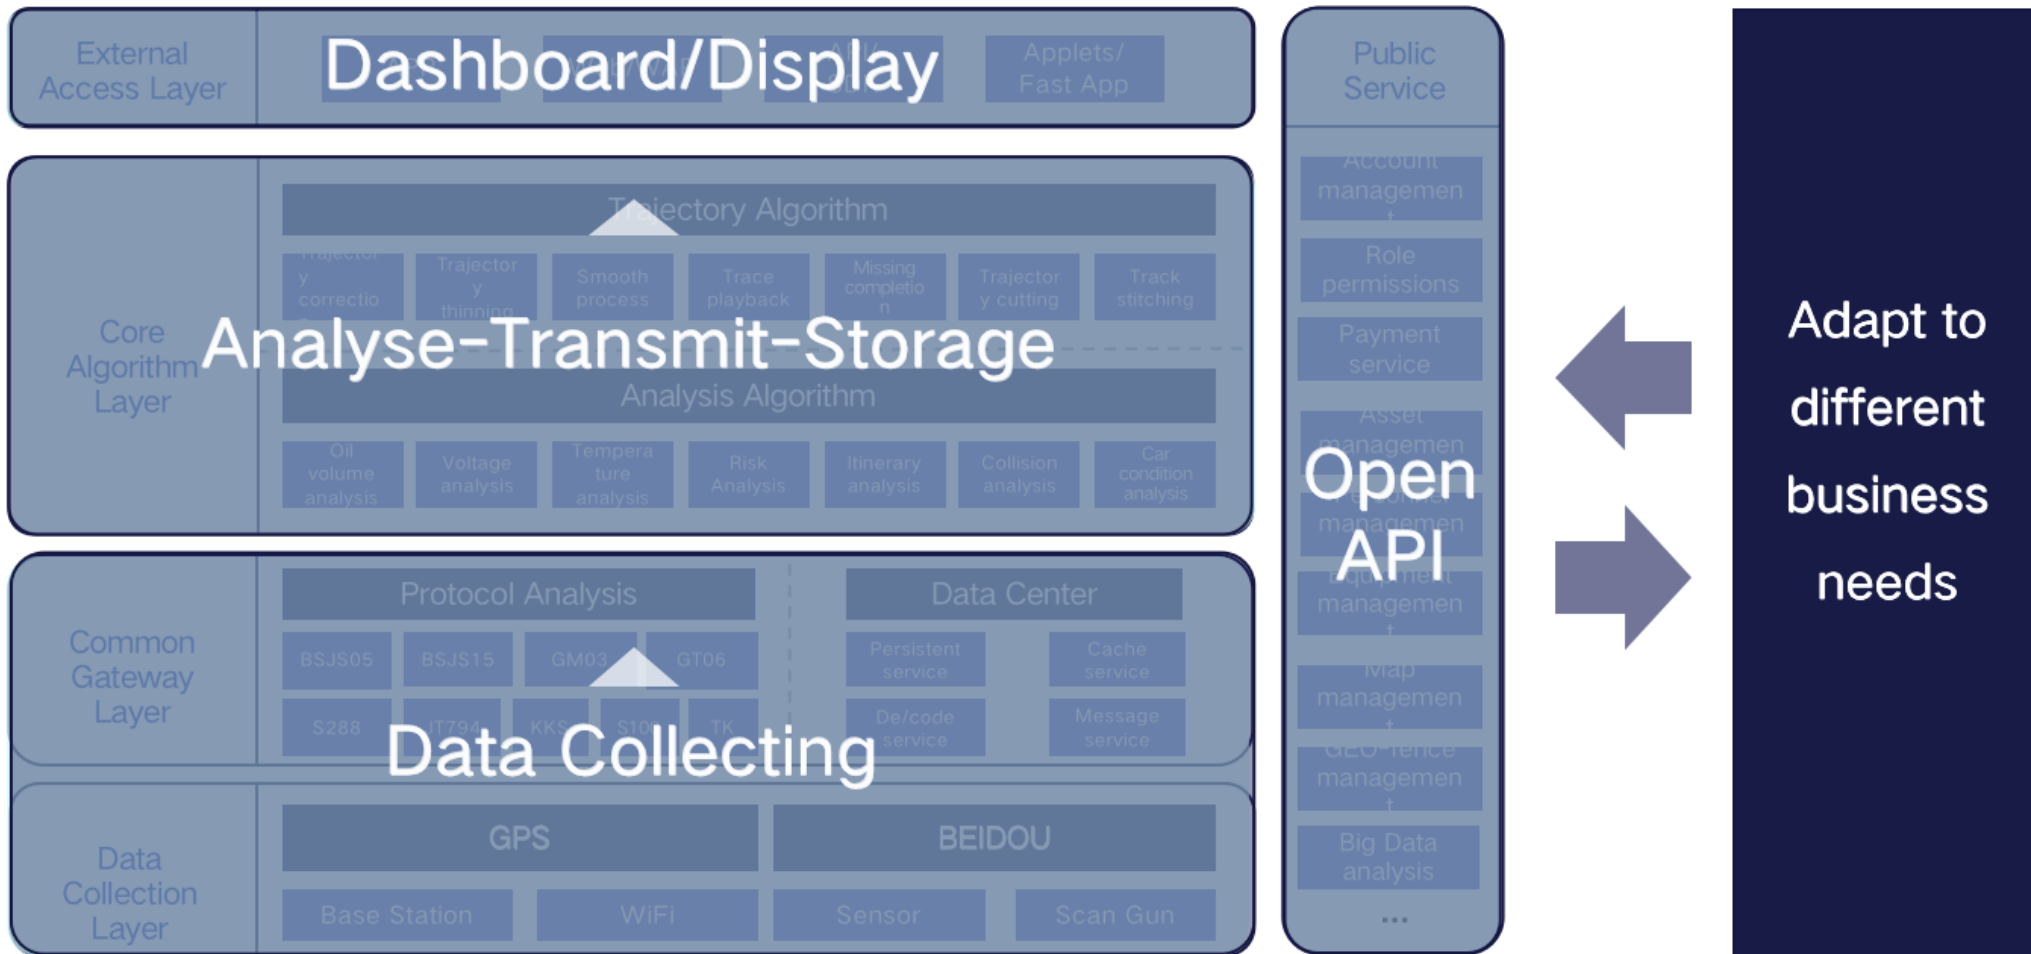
External Access Layer

Dashboard/Display

Applets/ Fast App

Public Service

Account managemen t

Role permissions

Payment service

Asset managemen

Open API

managemen

managemen t

Map managemen t

GEO-fence managemen t

Big Data analysis

...

Core Algorithm Layer

Trajectory Algorithm

Trajector y correctio

Trajector y thinning

Smooth process

Trace playback

Missing completio n

Trajector y cutting

Track stitching

Analyse-Transmit-Storage

Analysis Algorithm

Oil volume analysis

Voltage analysis

Tempera ture analysis

Risk Analysis

Itinerary analysis

Collision analysis

Car condition analysis

Common Gateway Layer

Protocol Analysis

BSJS05

BSJS15

GM03

GT06

S288

JT794

KKS

S10

TK

Data Center

Persistent service

Cache service

De/code service

Message service

Data Collecting

Data Collection Layer

GPS

BEIDOU

Base Station

WiFi

Sensor

Scan Gun

Adapt to different business needs